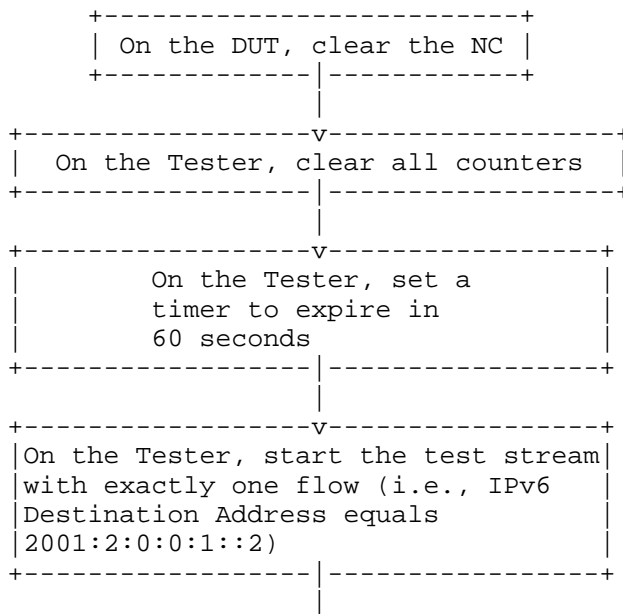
On the DUT, clear the NC

On the Tester, clear all counters

On the Tester, set a timer to expire in 60 seconds

On the Tester, start the test stream with exactly one flow (i.e., IPv6 Destination Address equals 2001:2:0:0:1::2)